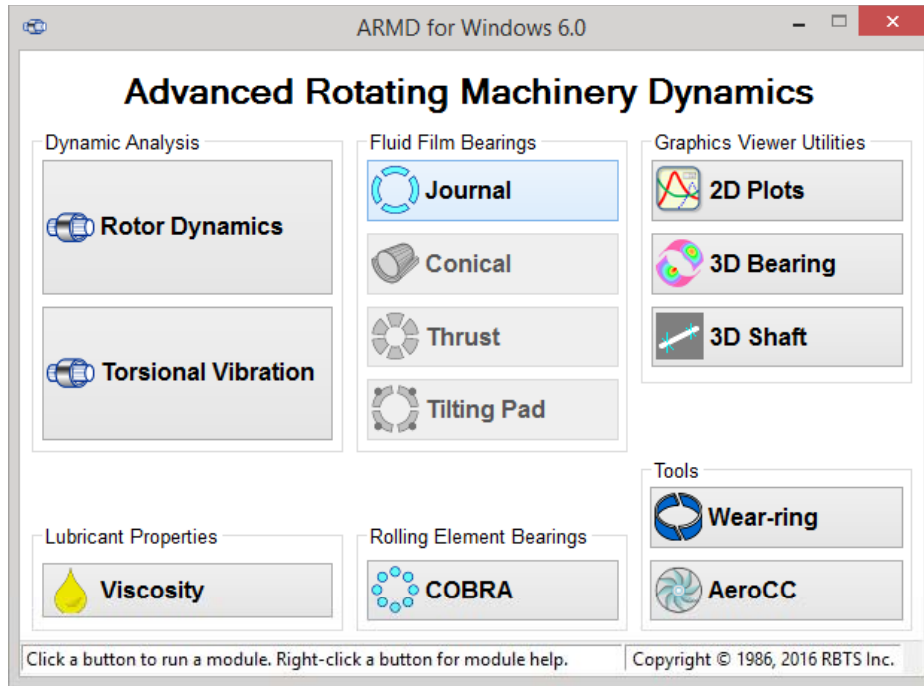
ARMD for Windows 6.0

Advanced Rotating Machinery Dynamics

Dynamic Analysis

Rotor Dynamics

Torsional Vibration

Fluid Film Bearings

Journal

Conical

Thrust

Tilting Pad

Graphics Viewer Utilities

2D Plots

3D Bearing

3D Shaft

Tools

Wear-ring

AeroCC

Lubricant Properties

Viscosity

Rolling Element Bearings

COBRA

Click a button to run a module. Right-click a button for module help.

Copyright © 1986, 2016 RBTS Inc.